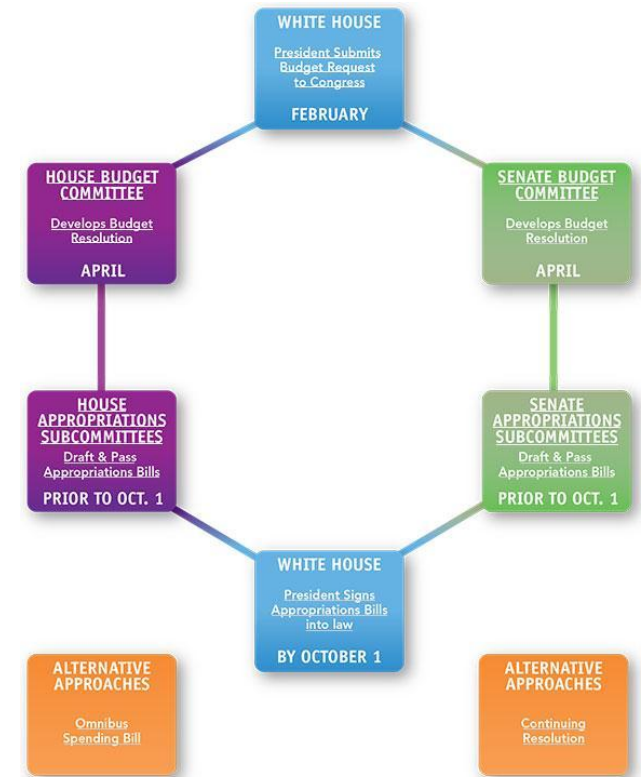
WHITE HOUSE
President Submits Budget Request to Congress
FEBRUARY

HOUSE BUDGET COMMITTEE
Develops Budget Resolution
APRIL

SENATE BUDGET COMMITTEE
Develops Budget Resolution
APRIL

HOUSE APPROPRIATIONS SUBCOMMITTEES
Draft & Pass Appropriations Bills
PRIOR TO OCT. 1

SENATE APPROPRIATIONS SUBCOMMITTEES
Draft & Pass Appropriations Bills
PRIOR TO OCT. 1

WHITE HOUSE
President Signs Appropriations Bills into law
BY OCTOBER 1

ALTERNATIVE APPROACHES
Omnibus Spending Bill

ALTERNATIVE APPROACHES
Continuing Resolution